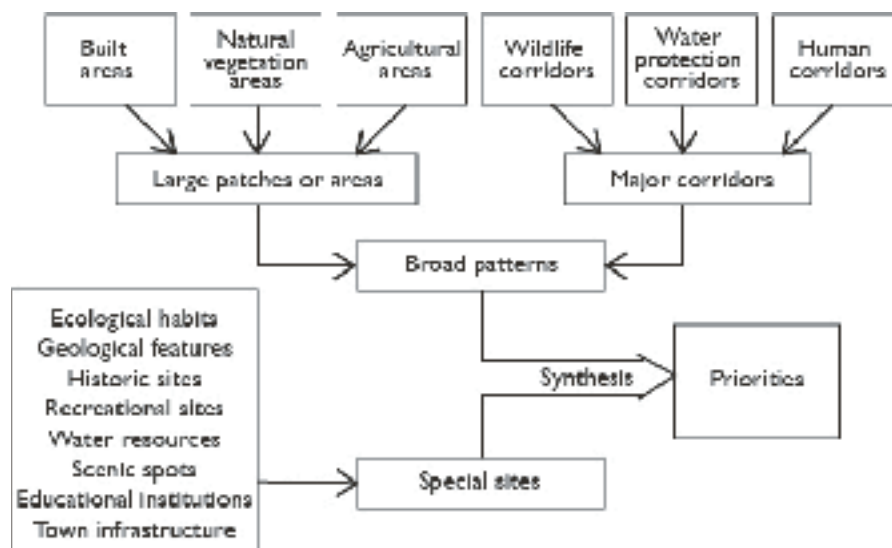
Built areas

Natural vegetation areas

Agricultural areas

Wildlife corridors

Water protection corridors

Human corridors

Large patches or areas

Major corridors

Broad patterns

Ecological habits
Geological features
Historic sites
Recreational sites
Water resources
Scenic spots
Educational Institutions
Town infrastructure

Synthesis

Priorities

Special sites